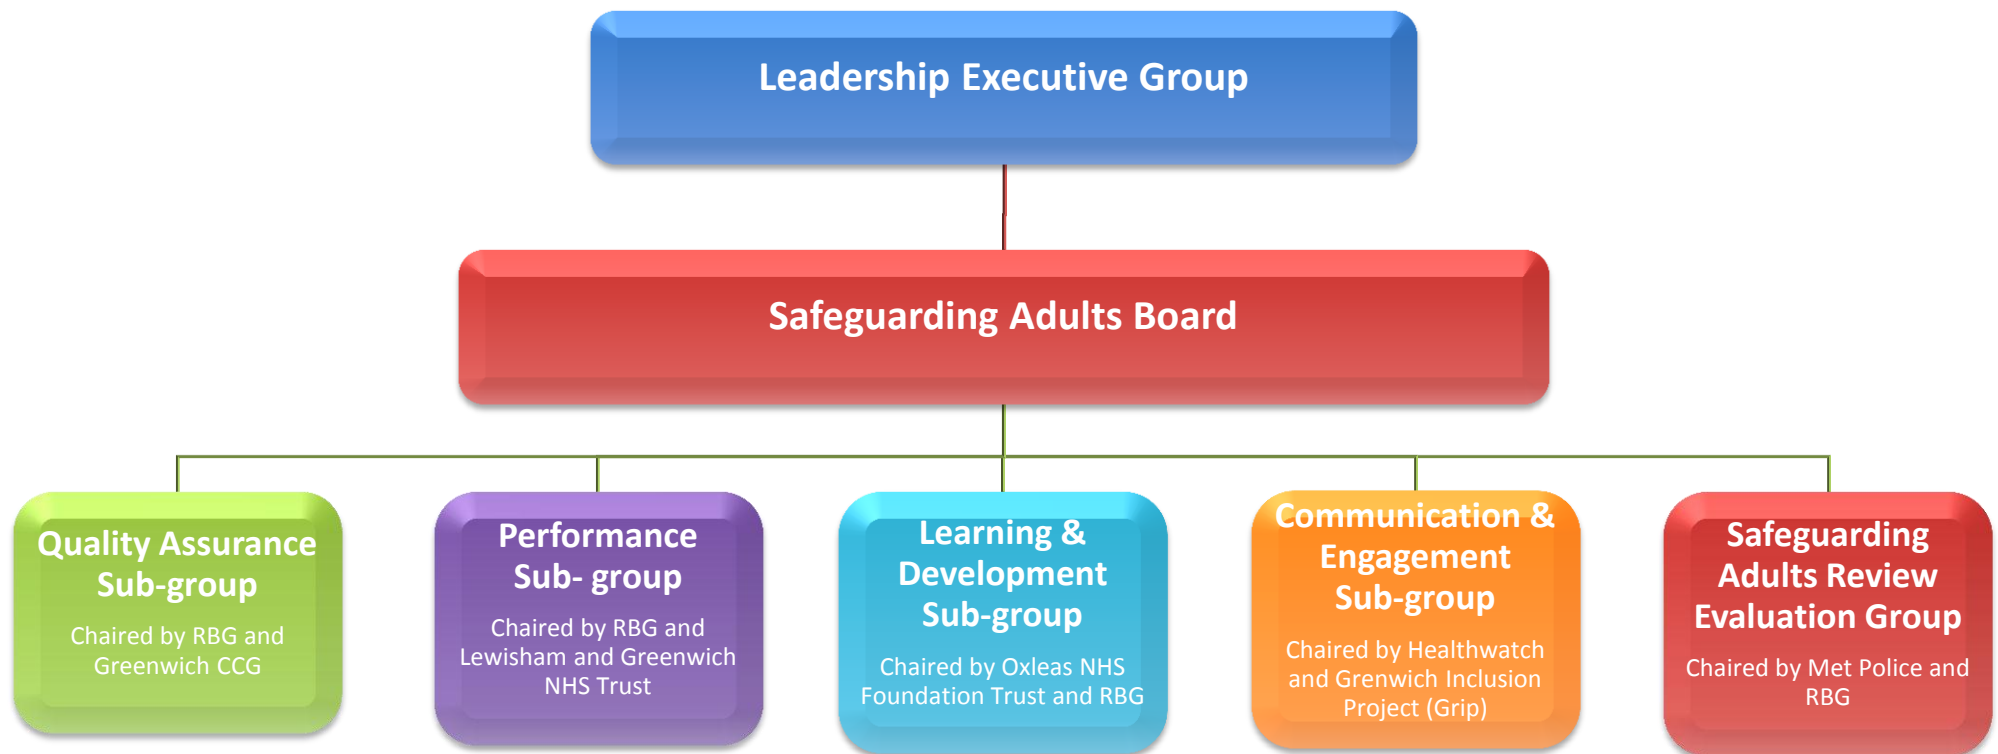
Leadership Executive Group

Safeguarding Adults Board

Quality Assurance Sub-group

Chaired by RBG and Greenwich CCG

Performance Sub- group

Chaired by RBG and Lewisham and Greenwich NHS Trust

Learning & Development Sub-group

Chaired by Oxleas NHS Foundation Trust and RBG

Communication & Engagement Sub-group

Chaired by Healthwatch and Grenwich Inclusion Project (Grip)

Safeguarding Adults Review Evaluation Group

Chaired by Met Police and RBG